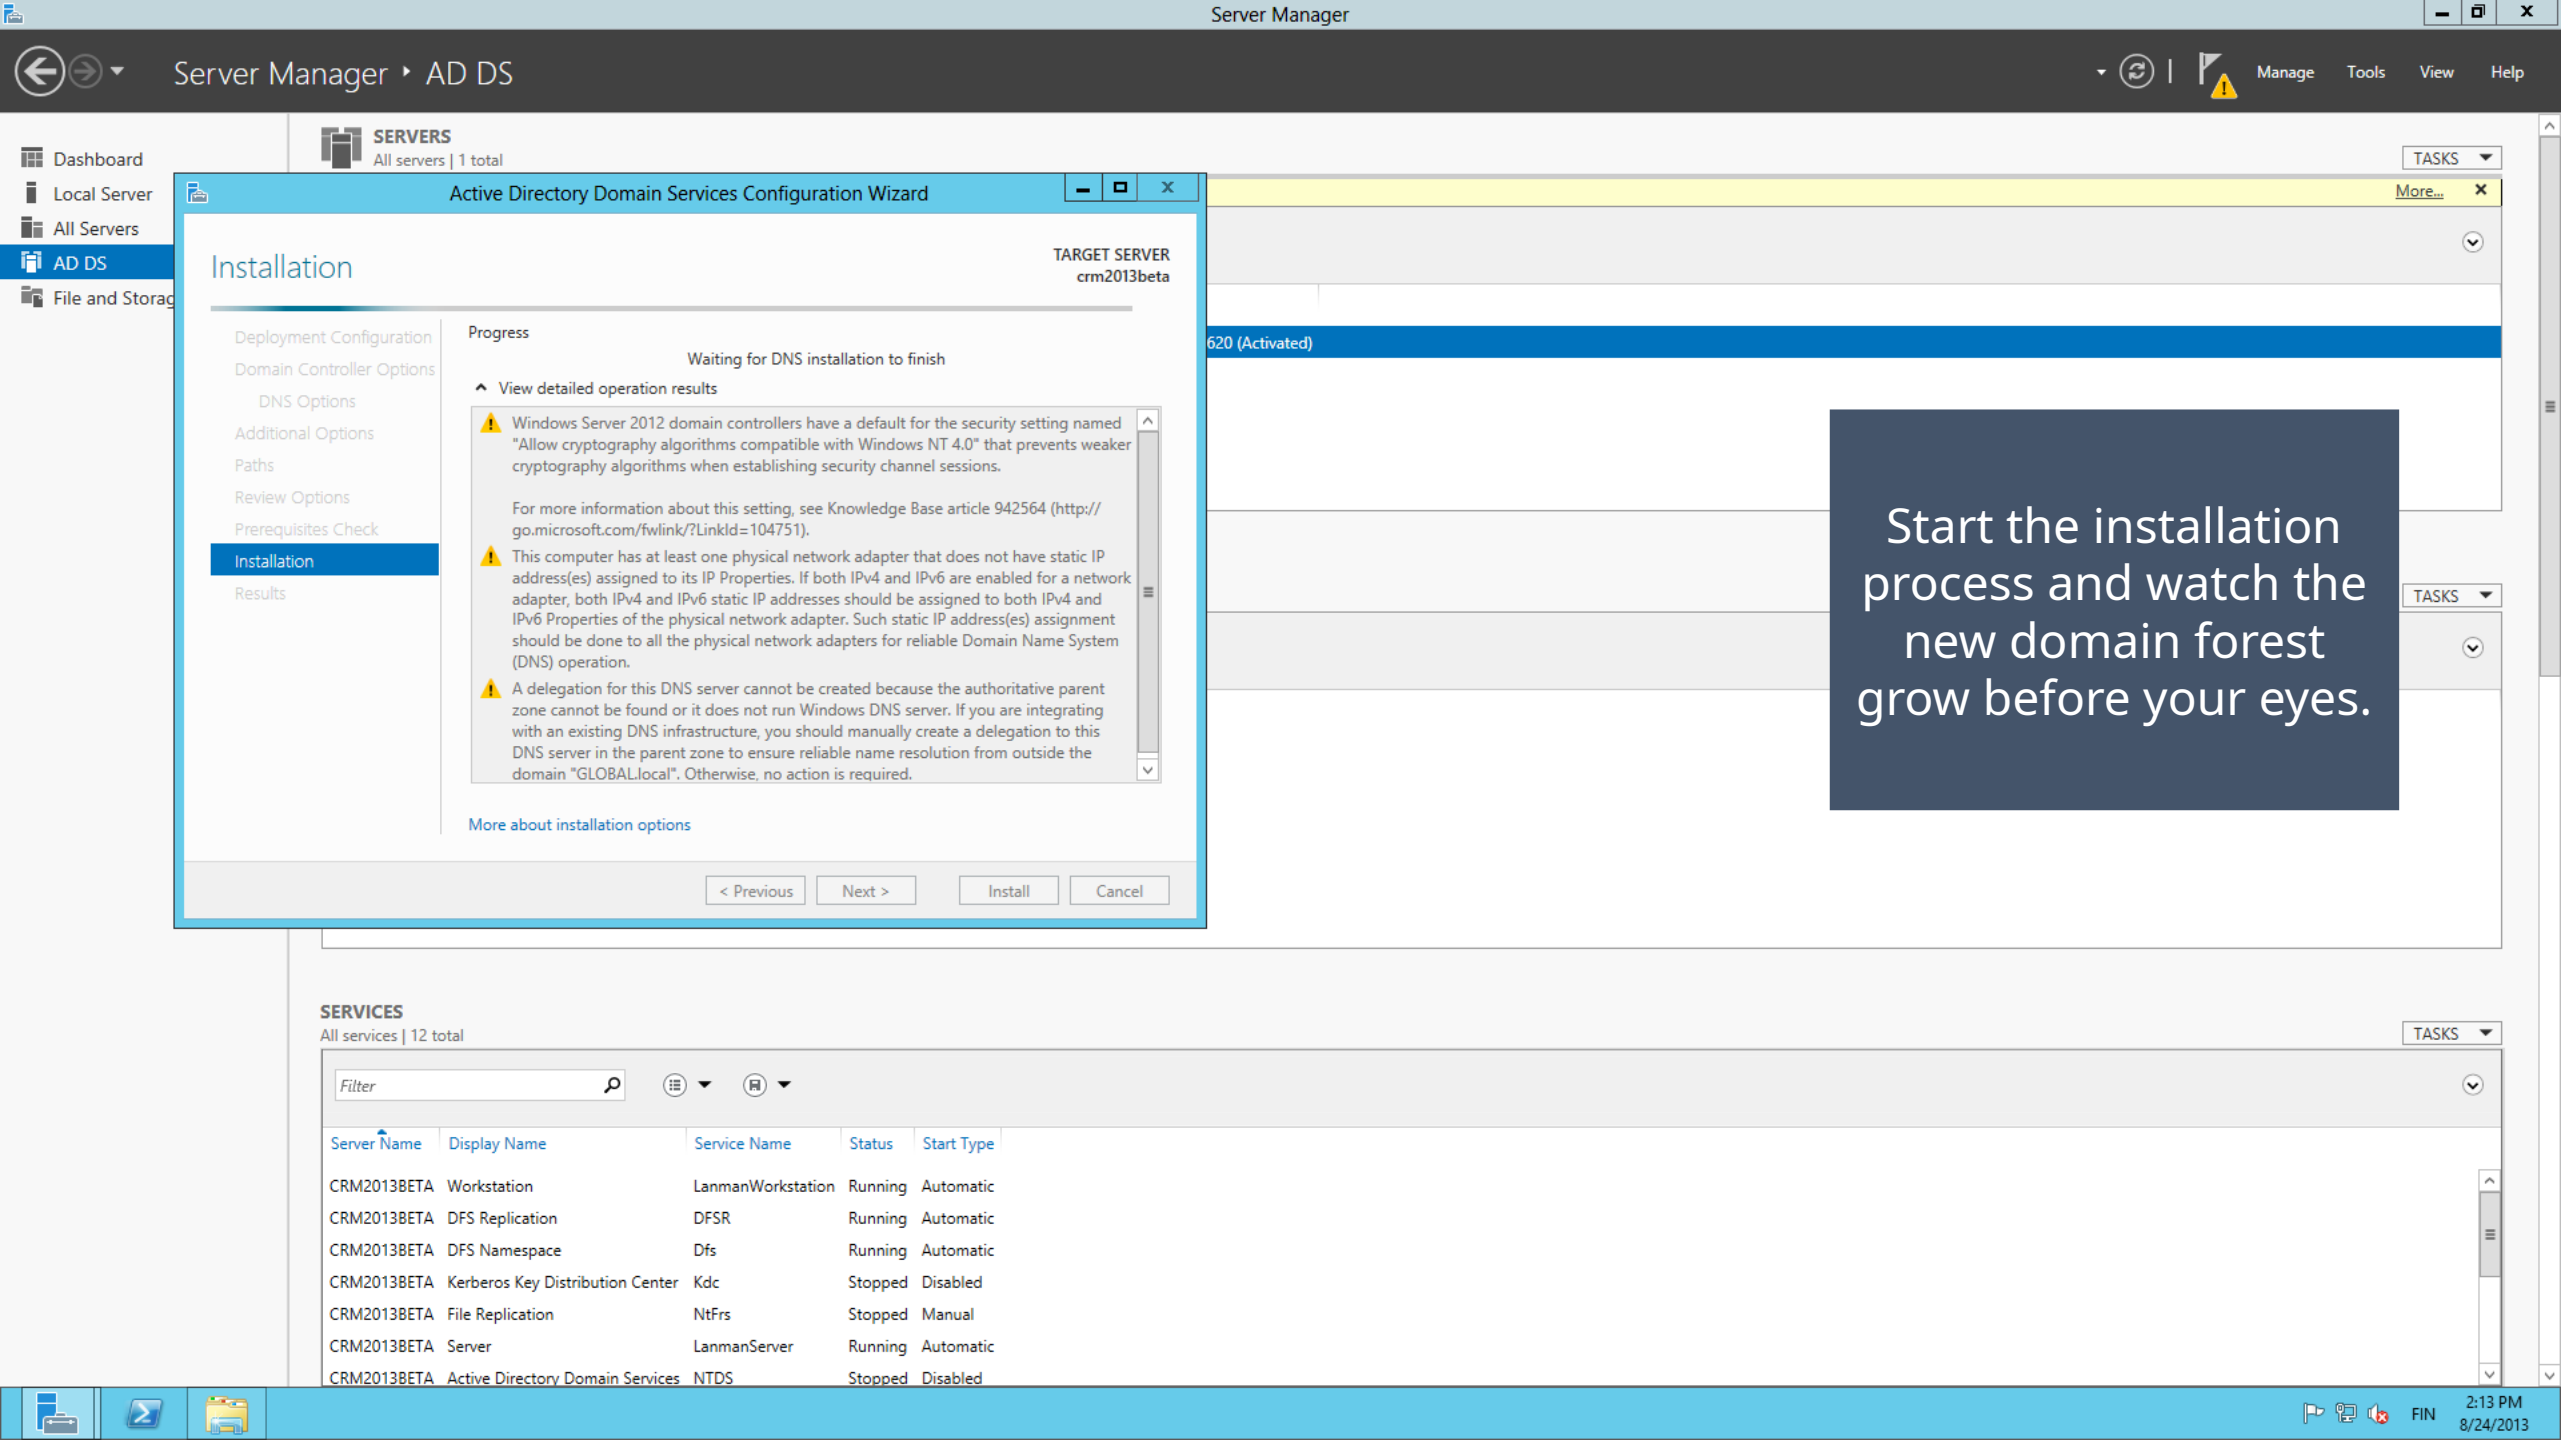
Server Manager

Server Manager ‣ AD DS

Manage Tools View Help

Dashboard
Local Server
All Servers
AD DS
File and Storag

SERVERS
All servers | 1 total

TASKS

More...

620 (Activated)

Active Directory Domain Services Configuration Wizard

Installation

TARGET SERVER
crm2013beta

Deployment Configuration
Domain Controller Options
DNS Options
Additional Options
Paths
Review Options
Prerequisites Check
Installation
Results

Progress

Waiting for DNS installation to finish

View detailed operation results

Windows Server 2012 domain controllers have a default for the security setting named "Allow cryptography algorithms compatible with Windows NT 4.0" that prevents weaker cryptography algorithms when establishing security channel sessions.

For more information about this setting, see Knowledge Base article 942564 (http://go.microsoft.com/fwlink/?LinkId=104751).

This computer has at least one physical network adapter that does not have static IP address(es) assigned to its IP Properties. If both IPv4 and IPv6 are enabled for a network adapter, both IPv4 and IPv6 static IP addresses should be assigned to both IPv4 and IPv6 Properties of the physical network adapter. Such static IP address(es) assignment should be done to all the physical network adapters for reliable Domain Name System (DNS) operation.

A delegation for this DNS server cannot be created because the authoritative parent zone cannot be found or it does not run Windows DNS server. If you are integrating with an existing DNS infrastructure, you should manually create a delegation to this DNS server in the parent zone to ensure reliable name resolution from outside the domain "GLOBAL.local". Otherwise, no action is required.

More about installation options

< Previous Next > Install Cancel

Start the installation process and watch the new domain forest grow before your eyes.

TASKS

SERVICES
All services | 12 total

TASKS

Filter

| Server Name | Display Name | Service Name | Status | Start Type |
|---|---|---|---|---|
| CRM2013BETA | Workstation | LanmanWorkstation | Running | Automatic |
| CRM2013BETA | DFS Replication | DFSR | Running | Automatic |
| CRM2013BETA | DFS Namespace | Dfs | Running | Automatic |
| CRM2013BETA | Kerberos Key Distribution Center | Kdc | Stopped | Disabled |
| CRM2013BETA | File Replication | NtFrs | Stopped | Manual |
| CRM2013BETA | Server | LanmanServer | Running | Automatic |
| CRM2013BETA | Active Directory Domain Services | NTDS | Stopped | Disabled |

FIN 2:13 PM 8/24/2013